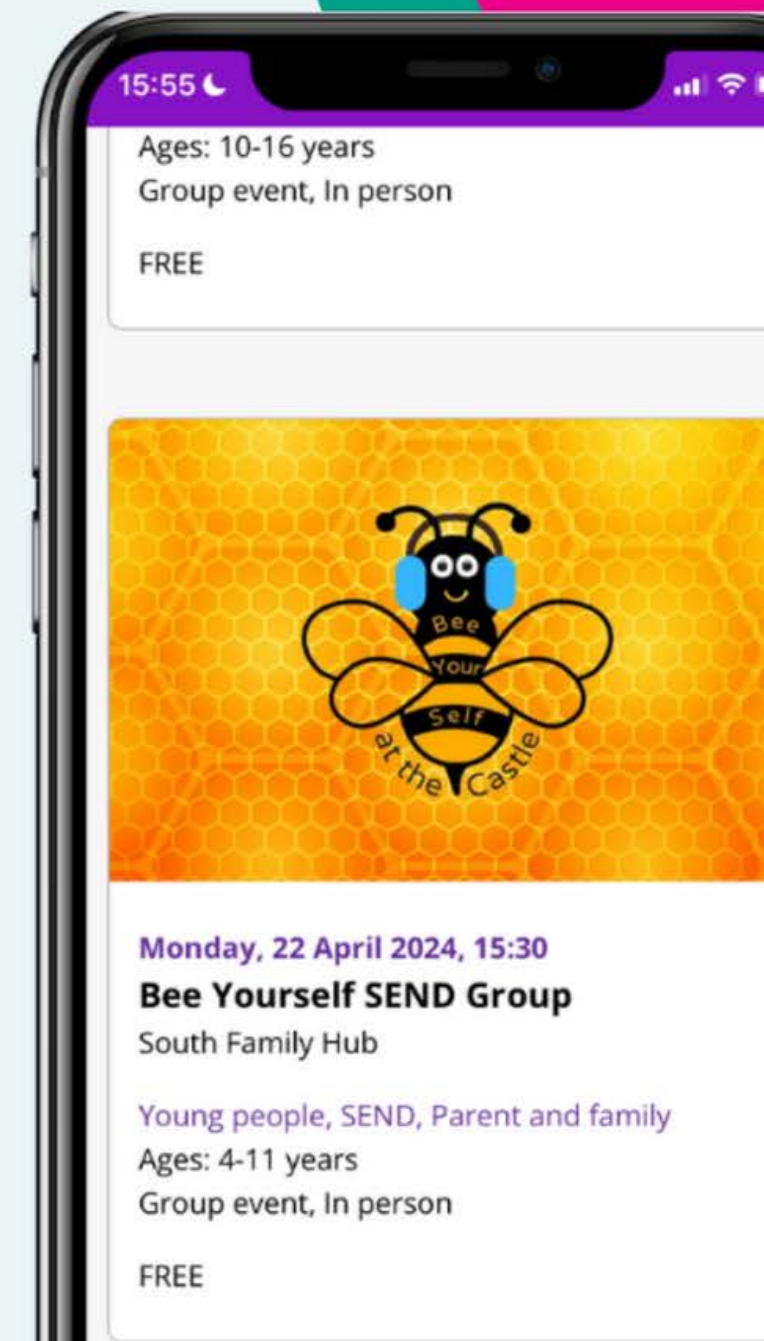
15:55

Ages: 10-16 years
Group event, In person

FREE

Bee Your Self at the Castle

Monday, 22 April 2024, 15:30
Bee Yourself SEND Group
South Family Hub

Young people, SEND, Parent and family
Ages: 4-11 years
Group event, In person

FREE